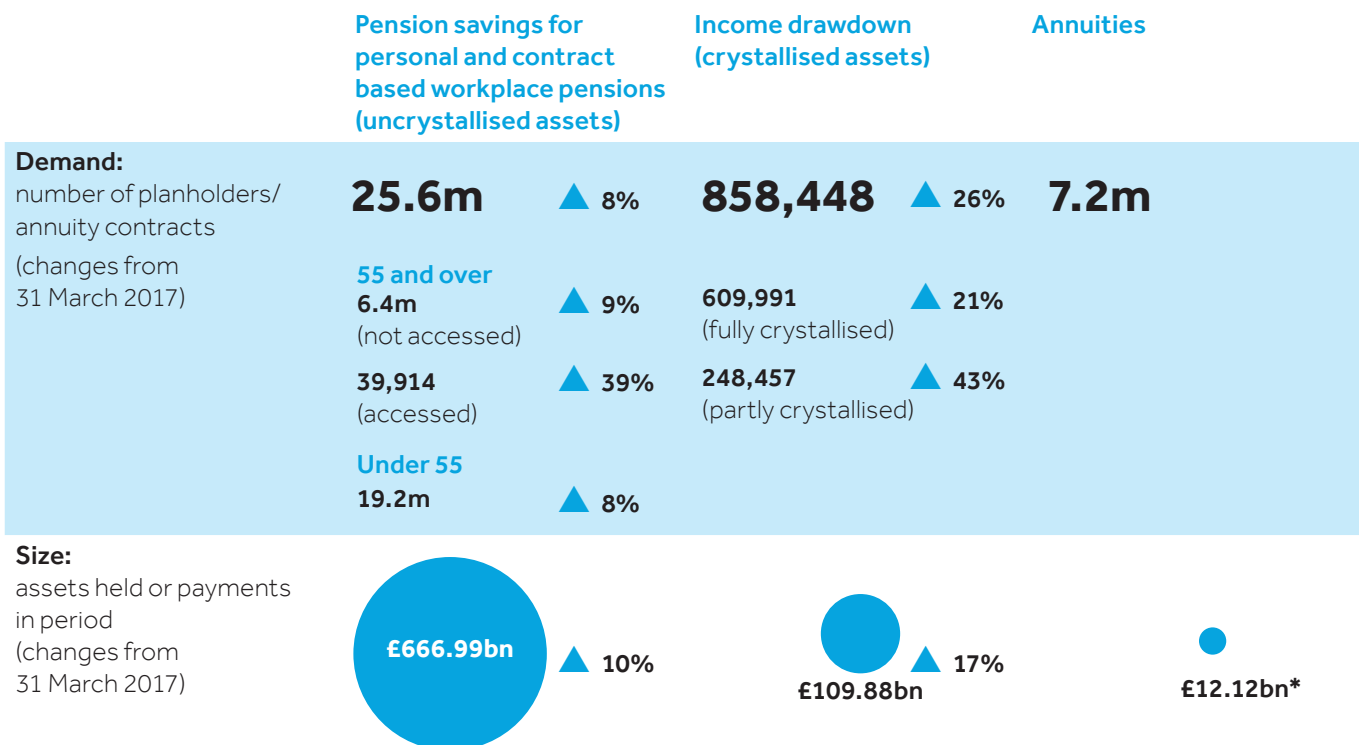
| | Pension savings for personal and contract based workplace pensions (uncrystallised assets) | Income drawdown (crystallised assets) | Annuities |
|---|---|---|---|
| **Demand:** number of planholders/ annuity contracts (changes from 31 March 2017) | **25.6m** ▲ 8% | **858,448** ▲ 26% | **7.2m** |
| | 55 and over: 6.4m (not accessed) ▲ 9% | 609,991 (fully crystallised) ▲ 21% | |
| | 39,914 (accessed) ▲ 39% | 248,457 (partly crystallised) ▲ 43% | |
| | Under 55: 19.2m ▲ 8% | | |
| **Size:** assets held or payments in period (changes from 31 March 2017) | £666.99bn ▲ 10% | £109.88bn ▲ 17% | £12.12bn* |